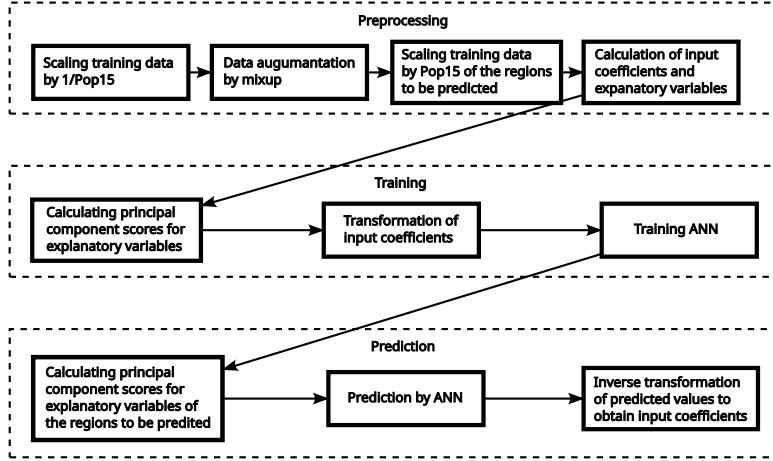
Preprocessing

Scaling training data by 1/Pop15

Data augumantation by mixup

Scaling training data by Pop15 of the regions to be predicted

Calculation of input coefficients and expanatory variables

Training

Calculating principal component scores for explanatory variables

Transformation of input coefficients

Training ANN

Prediction

Calculating principal component scores for explanatory variables of the regions to be predited

Prediction by ANN

Inverse transformation of predicted values to obtain input coefficients